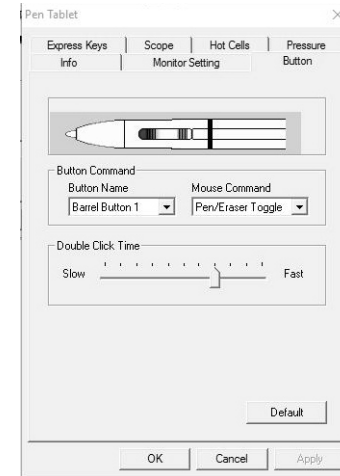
Pen Tablet

Express Keys | Scope | Hot Cells | Pressure
Info | Monitor Setting | Button

Button Command
Button Name
Barrel Button 1
Mouse Command
Pen/Eraser Toggle

Double Click Time
Slow
Fast

Default

OK
Cancel
Apply